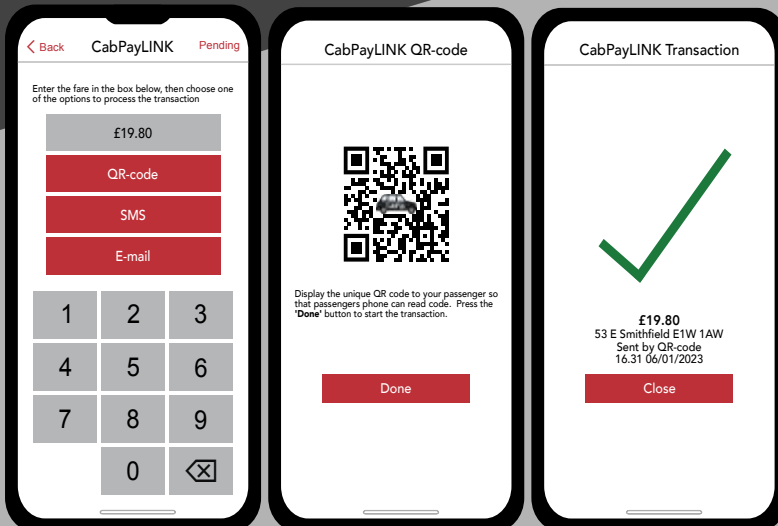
< Back CabPayLINK Pending

Enter the fare in the box below, then choose one of the options to process the transaction

£19.80

QR-code

SMS

E-mail

| 1 | 2 | 3 |
|---|---|---|
| 4 | 5 | 6 |
| 7 | 8 | 9 |
|  | 0 | ⌫ |

CabPayLINK QR-code

Display the unique QR code to your passenger so that passengers phone can read code. Press the '**Done**' button to start the transaction.

Done

CabPayLINK Transaction

**£19.80**
53 E Smithfield E1W 1AW
Sent by QR-code
16.31 06/01/2023

Close